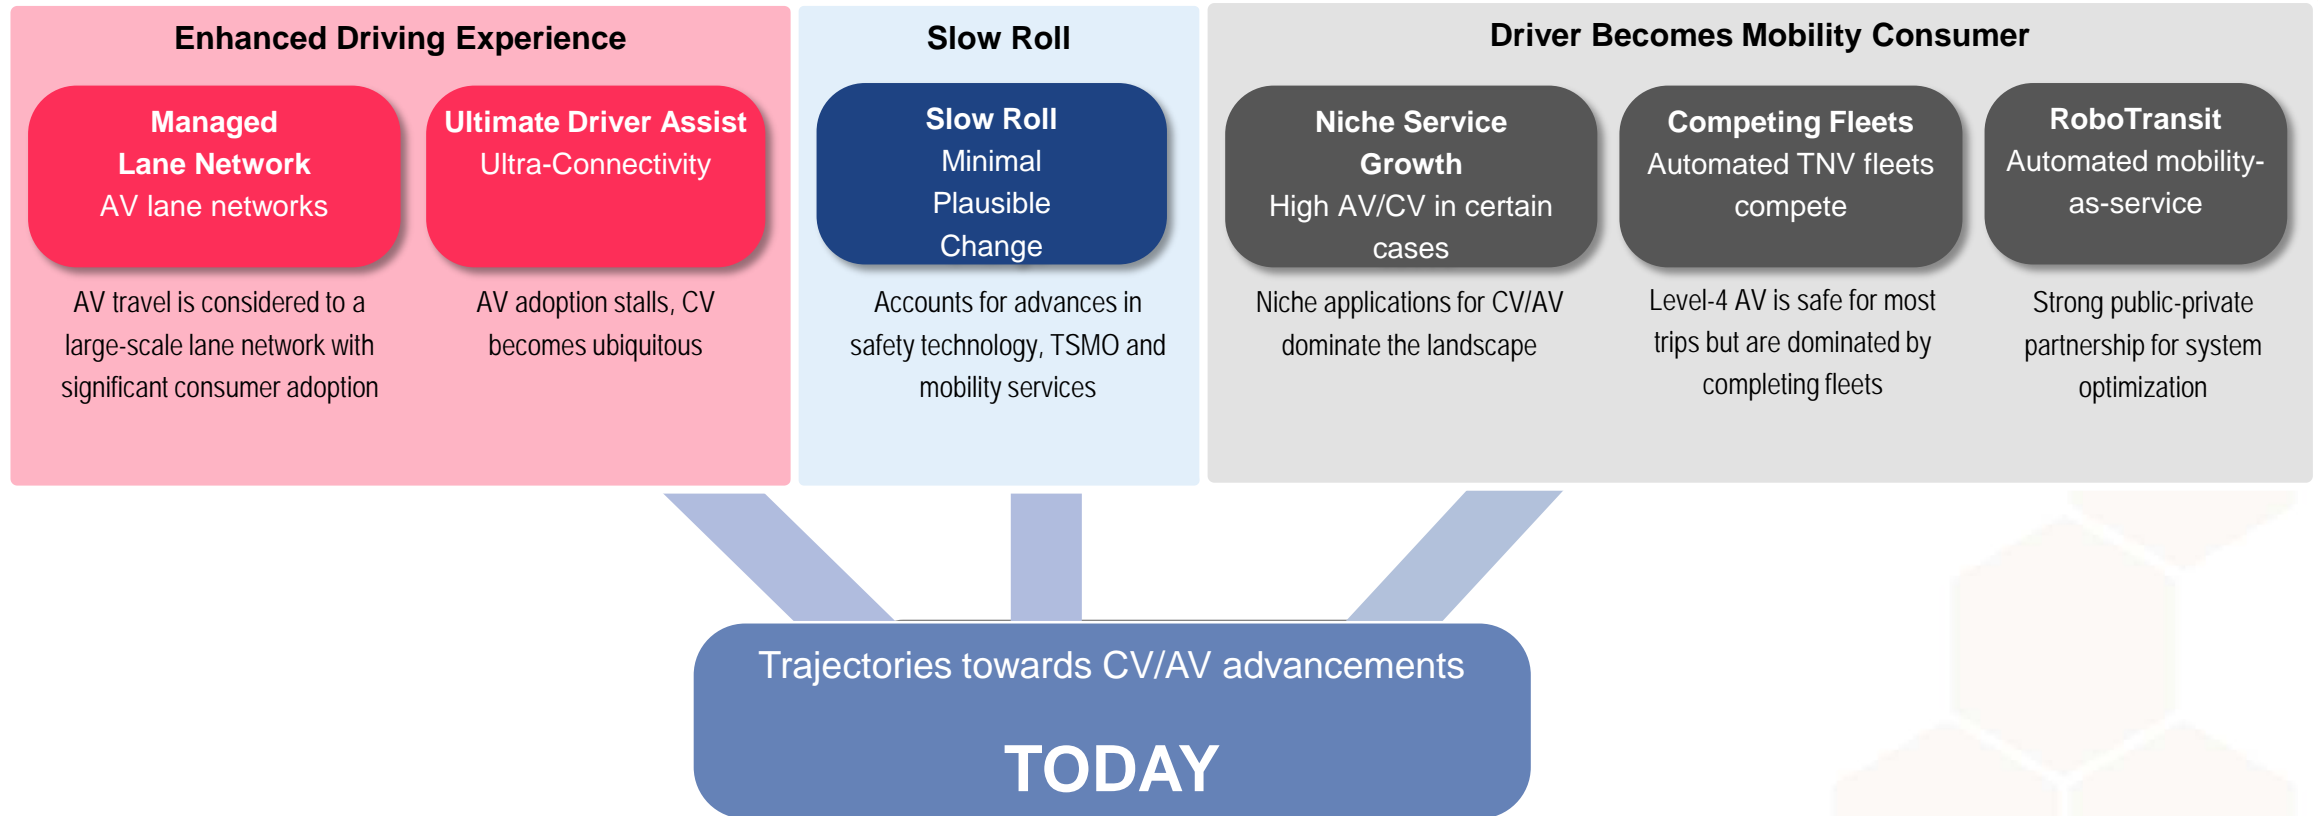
Enhanced Driving Experience

Managed Lane Network
AV lane networks

AV travel is considered to a large-scale lane network with significant consumer adoption

Ultimate Driver Assist
Ultra-Connectivity

AV adoption stalls, CV becomes ubiquitous

Slow Roll

Slow Roll
Minimal Plausible Change

Accounts for advances in safety technology, TSMO and mobility services

Driver Becomes Mobility Consumer

Niche Service Growth
High AV/CV in certain cases

Niche applications for CV/AV dominate the landscape

Competing Fleets
Automated TNV fleets compete

Level-4 AV is safe for most trips but are dominated by completing fleets

RoboTransit
Automated mobility-as-service

Strong public-private partnership for system optimization

Trajectories towards CV/AV advancements

TODAY